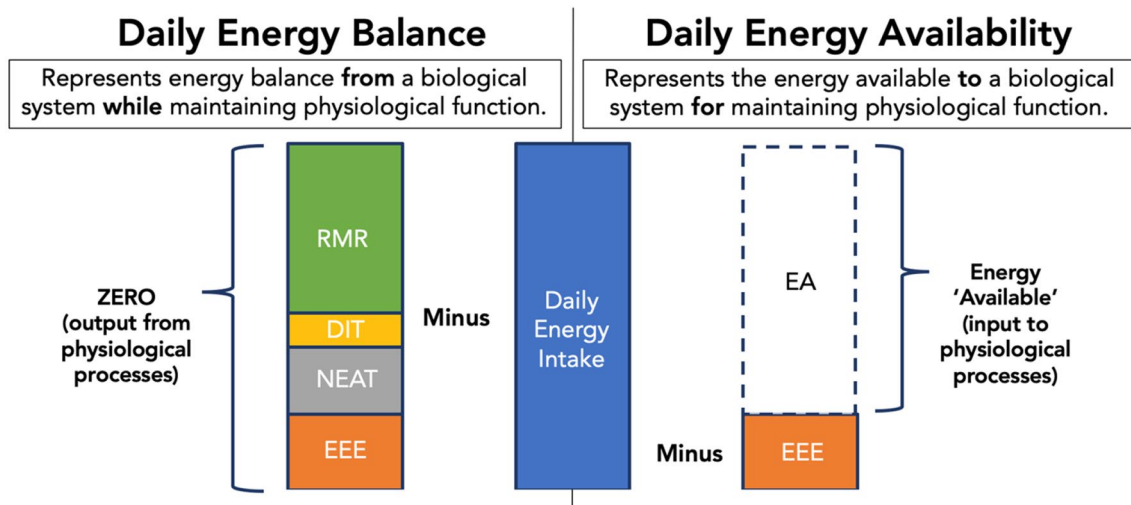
Daily Energy Balance

Represents energy balance **from** a biological system **while** maintaining physiological function.

ZERO (output from physiological processes)

RMR

DIT

NEAT

EEE

Minus

Daily Energy Intake

Daily Energy Availability

Represents the energy available **to** a biological system **for** maintaining physiological function.

EA

Energy 'Available' (input to physiological processes)

Minus

EEE